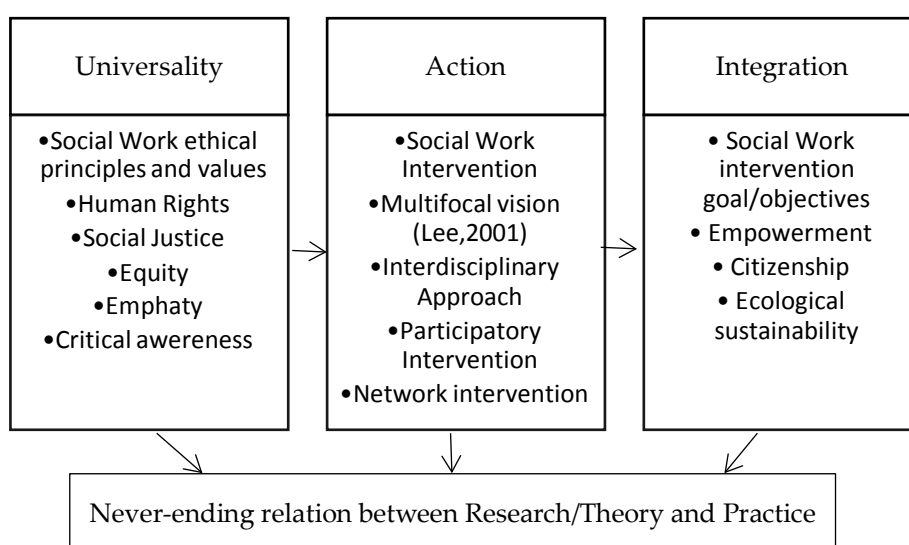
Universality

•Social Work ethical principles and values
•Human Rights
•Social Justice
•Equity
•Emphaty
•Critical awereness

Action

•Social Work Intervention
•Multifocal vision (Lee,2001)
•Interdisciplinary Approach
•Participatory Intervention
•Network intervention

Integration

• Social Work intervention goal/objectives
• Empowerment
• Citizenship
• Ecological sustainability

Never-ending relation between Research/Theory and Practice